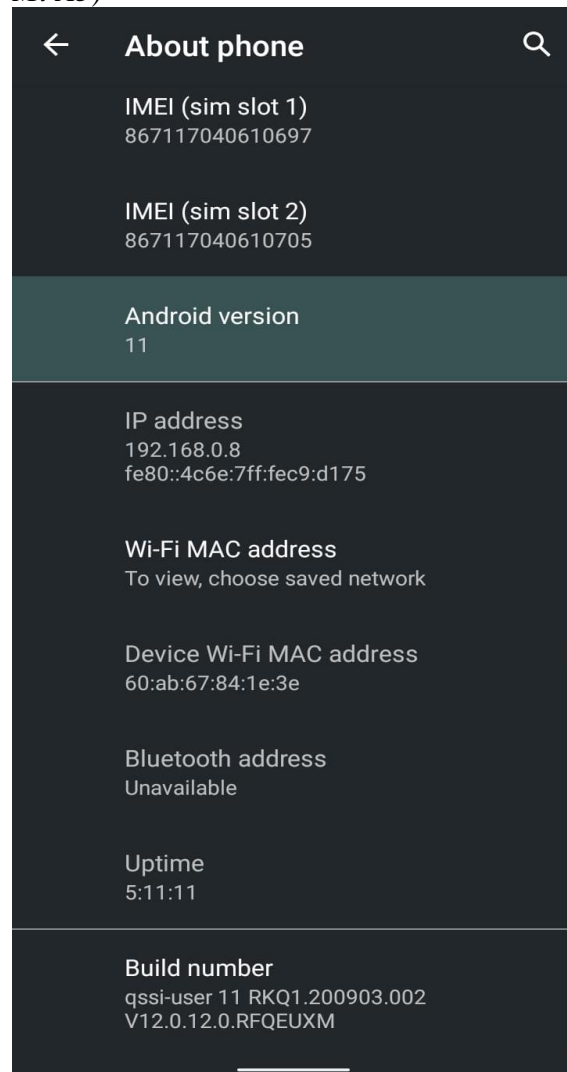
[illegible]

About phone

IMEI (sim slot 1)
867117040610697

IMEI (sim slot 2)
867117040610705

Android version
11

IP address
192.168.0.8
fe80::4c6e:7ff:fec9:d175

Wi-Fi MAC address
To view, choose saved network

Device Wi-Fi MAC address
60:ab:67:84:1e:3e

Bluetooth address
Unavailable

Uptime
5:11:11

Build number
qssi-user 11 RKQ1.200903.002
V12.0.12.0.RFQEUXM